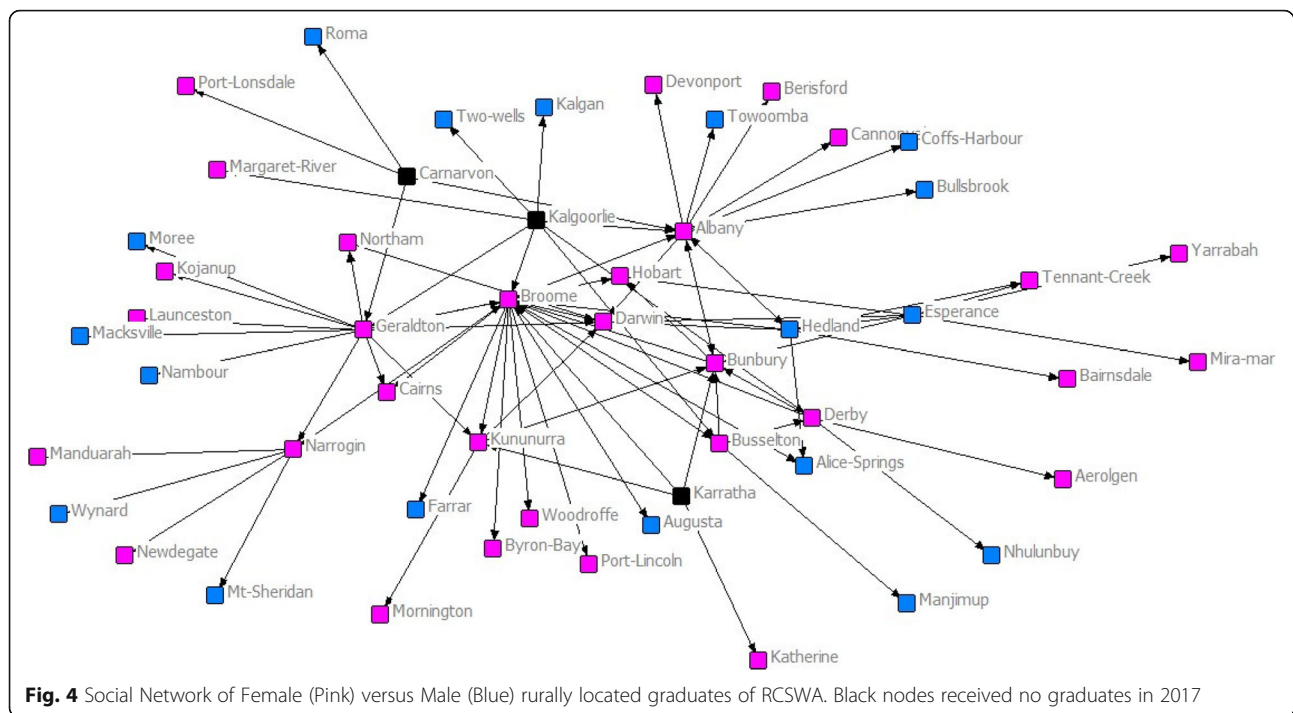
Roma

Port-Lonsdale

Devonport

Berisford

Two-wells

Kalgan

Towoomba

Cannonvale

Coffs-Harbour

Margaret-River

Carnarvon

Bullsbrook

Kalgoorlie

Albany

Moree

Northam

Yarrabah

Kojanup

Hobart

Tennant-Creek

Broome

Launceston

Esperance

Geraldton

Darwin

Hedland

Macksville

Bunbury

Mira-mar

Nambour

Bairnsdale

Cairns

Derby

Narrogin

Kununurra

Busselton

Manduarah

Alice-Springs

Aerolgen

Karratha

Wynard

Farrar

Woodroffe

Augusta

Newdegate

Byron-Bay

Port-Lincoln

Nhulunbuy

Mt-Sheridan

Manjimup

Mornington

Katherine

**Fig. 4** Social Network of Female (Pink) versus Male (Blue) rurally located graduates of RCSWA. Black nodes received no graduates in 2017